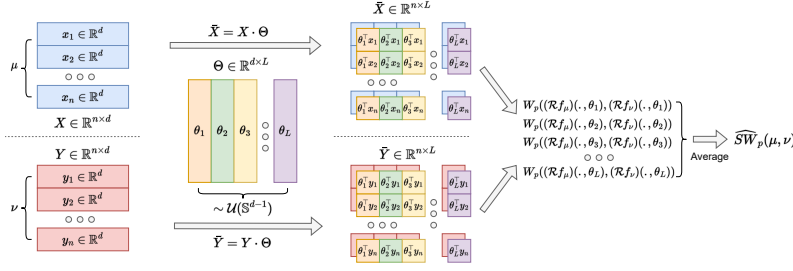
$x_1 \in \mathbb{R}^d$
$x_2 \in \mathbb{R}^d$
$\mu$
$x_n \in \mathbb{R}^d$
$X \in \mathbb{R}^{n\times d}$

$\bar{X} = X \cdot \Theta$

$\Theta \in \mathbb{R}^{d\times L}$

$\theta_1$ $\theta_2$ $\theta_3$ $\theta_L$

$\sim \mathcal{U}(\mathbb{S}^{d-1})$

$\bar{Y} = Y \cdot \Theta$

$Y \in \mathbb{R}^{n\times d}$
$y_1 \in \mathbb{R}^d$
$\nu$
$y_2 \in \mathbb{R}^d$
$y_n \in \mathbb{R}^d$

$\bar{X} \in \mathbb{R}^{n\times L}$
$\theta_1^\top x_1$ $\theta_2^\top x_1$ $\theta_3^\top x_1$ $\theta_L^\top x_1$
$\theta_1^\top x_2$ $\theta_2^\top x_2$ $\theta_3^\top x_2$ $\theta_L^\top x_2$
$\theta_1^\top x_n$ $\theta_2^\top x_n$ $\theta_3^\top x_n$ $\theta_L^\top x_n$

$\bar{Y} \in \mathbb{R}^{n\times L}$
$\theta_1^\top y_1$ $\theta_2^\top y_1$ $\theta_3^\top y_1$ $\theta_L^\top y_1$
$\theta_1^\top y_2$ $\theta_2^\top y_2$ $\theta_3^\top y_2$ $\theta_L^\top y_2$
$\theta_1^\top y_n$ $\theta_2^\top y_n$ $\theta_3^\top y_n$ $\theta_L^\top y_n$

$W_p((\mathcal{R}f_\mu)(.,\theta_1),(\mathcal{R}f_\nu)(.,\theta_1))$
$W_p((\mathcal{R}f_\mu)(.,\theta_2),(\mathcal{R}f_\nu)(.,\theta_2))$
$W_p((\mathcal{R}f_\mu)(.,\theta_3),(\mathcal{R}f_\nu)(.,\theta_3))$
$W_p((\mathcal{R}f_\mu)(.,\theta_L),(\mathcal{R}f_\nu)(.,\theta_L))$

Average

$\widehat{SW}_p(\mu,\nu)$